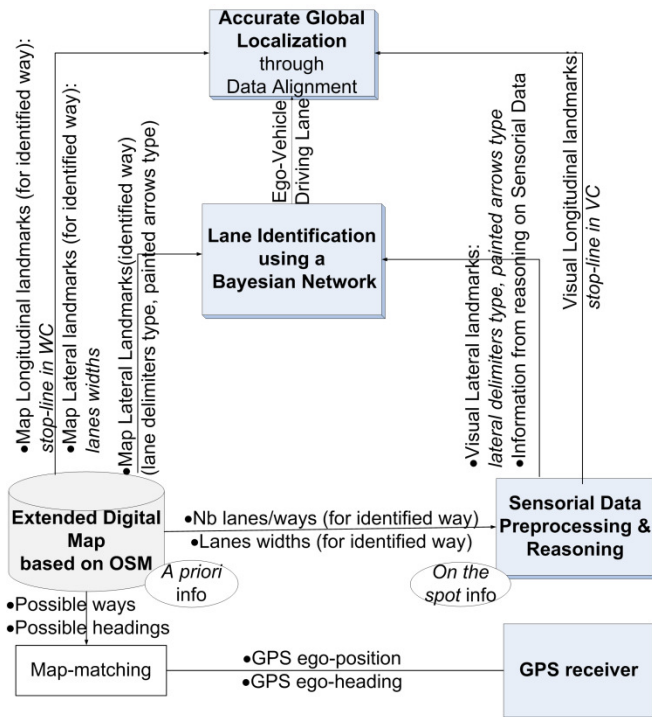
Accurate Global Localization through Data Alignment

•Map Longitudinal landmarks (for identified way): stop-line in WC

•Map Lateral landmarks (for identified way): lanes widths

•Map Lateral Landmarks(identified way) (lane delimiters type, painted arrows type)

Ego-Vehicle Driving Lane

Lane Identification using a Bayesian Network

•Visual Lateral landmarks: lateral delimiters type, painted arrows type

•Information from reasoning on Sensorial Data

Visual Longitudinal landmarks: stop-line in VC

Extended Digital Map based on OSM

A priori info

•Nb lanes/ways (for identified way)

•Lanes widths (for identified way)

Sensorial Data Preprocessing & Reasoning

On the spot info

•Possible ways

•Possible headings

Map-matching

•GPS ego-position

•GPS ego-heading

GPS receiver